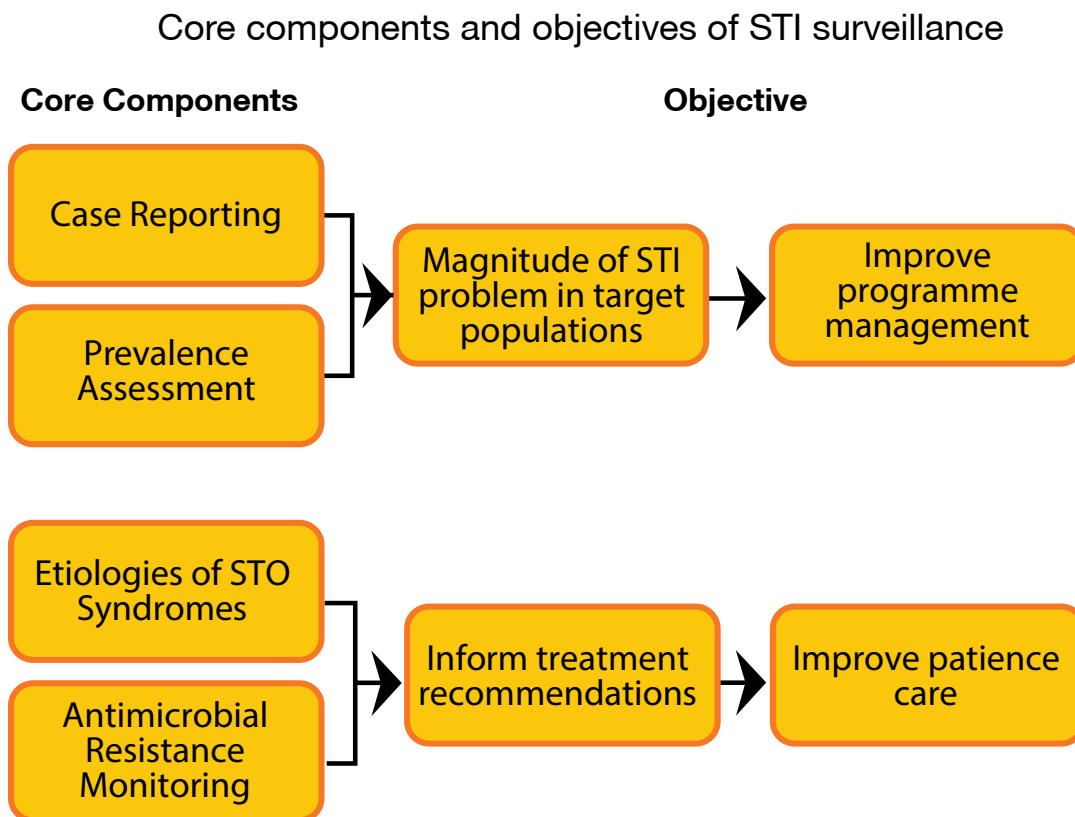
Core components and objectives of STI surveillance

Core Components

Objective

Case Reporting

Prevalence Assessment

Magnitude of STI problem in target populations

Improve programme management

Etiologies of STO Syndromes

Antimicrobial Resistance Monitoring

Inform treatment recommendations

Improve patience care